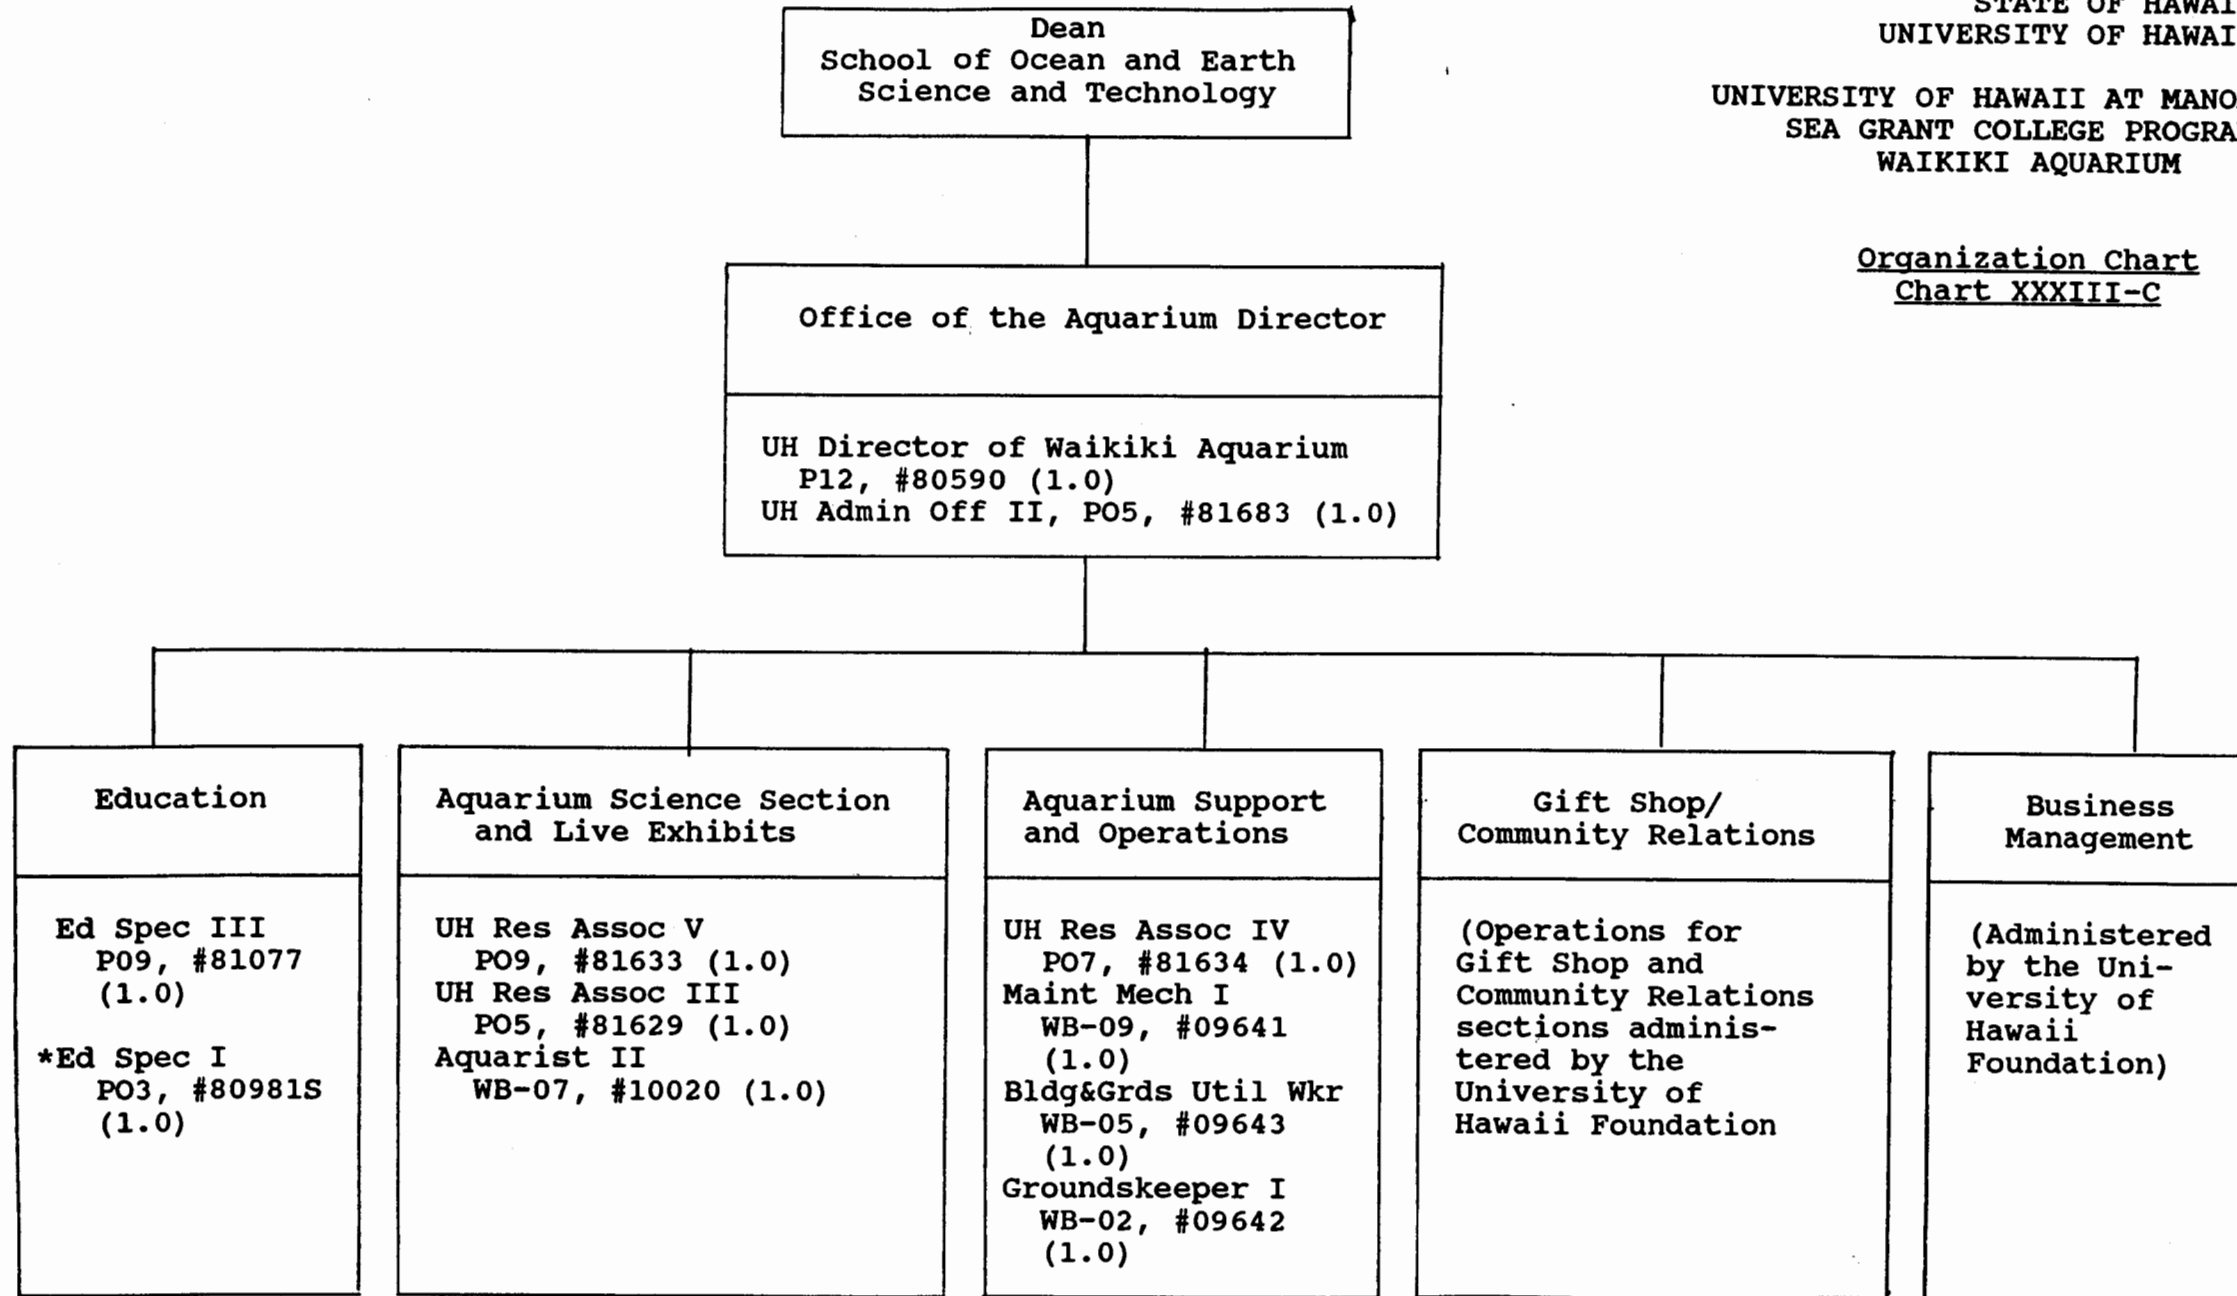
STATE OF HAWAI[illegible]
UNIVERSITY OF HAWAI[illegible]

UNIVERSITY OF HAWAII AT MANO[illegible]
SEA GRANT COLLEGE PROGRA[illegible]
WAIKIKI AQUARIUM

Organization Chart
Chart XXXIII-C

Dean
School of Ocean and Earth Science and Technology

Office of the Aquarium Director

UH Director of Waikiki Aquarium
P12, #80590 (1.0)
UH Admin Off II, PO5, #81683 (1.0)

Education

Ed Spec III
P09, #81077 (1.0)

*Ed Spec I
PO3, #80981S (1.0)

Aquarium Science Section and Live Exhibits

UH Res Assoc V
PO9, #81633 (1.0)
UH Res Assoc III
PO5, #81629 (1.0)
Aquarist II
WB-07, #10020 (1.0)

Aquarium Support and Operations

UH Res Assoc IV
PO7, #81634 (1.0)
Maint Mech I
WB-09, #09641 (1.0)
Bldg&Grds Util Wkr
WB-05, #09643 (1.0)
Groundskeeper I
WB-02, #09642 (1.0)

Gift Shop/ Community Relations

(Operations for Gift Shop and Community Relations sections administered by the University of Hawaii Foundation

Business Management

(Administered by the University of Hawaii Foundation)